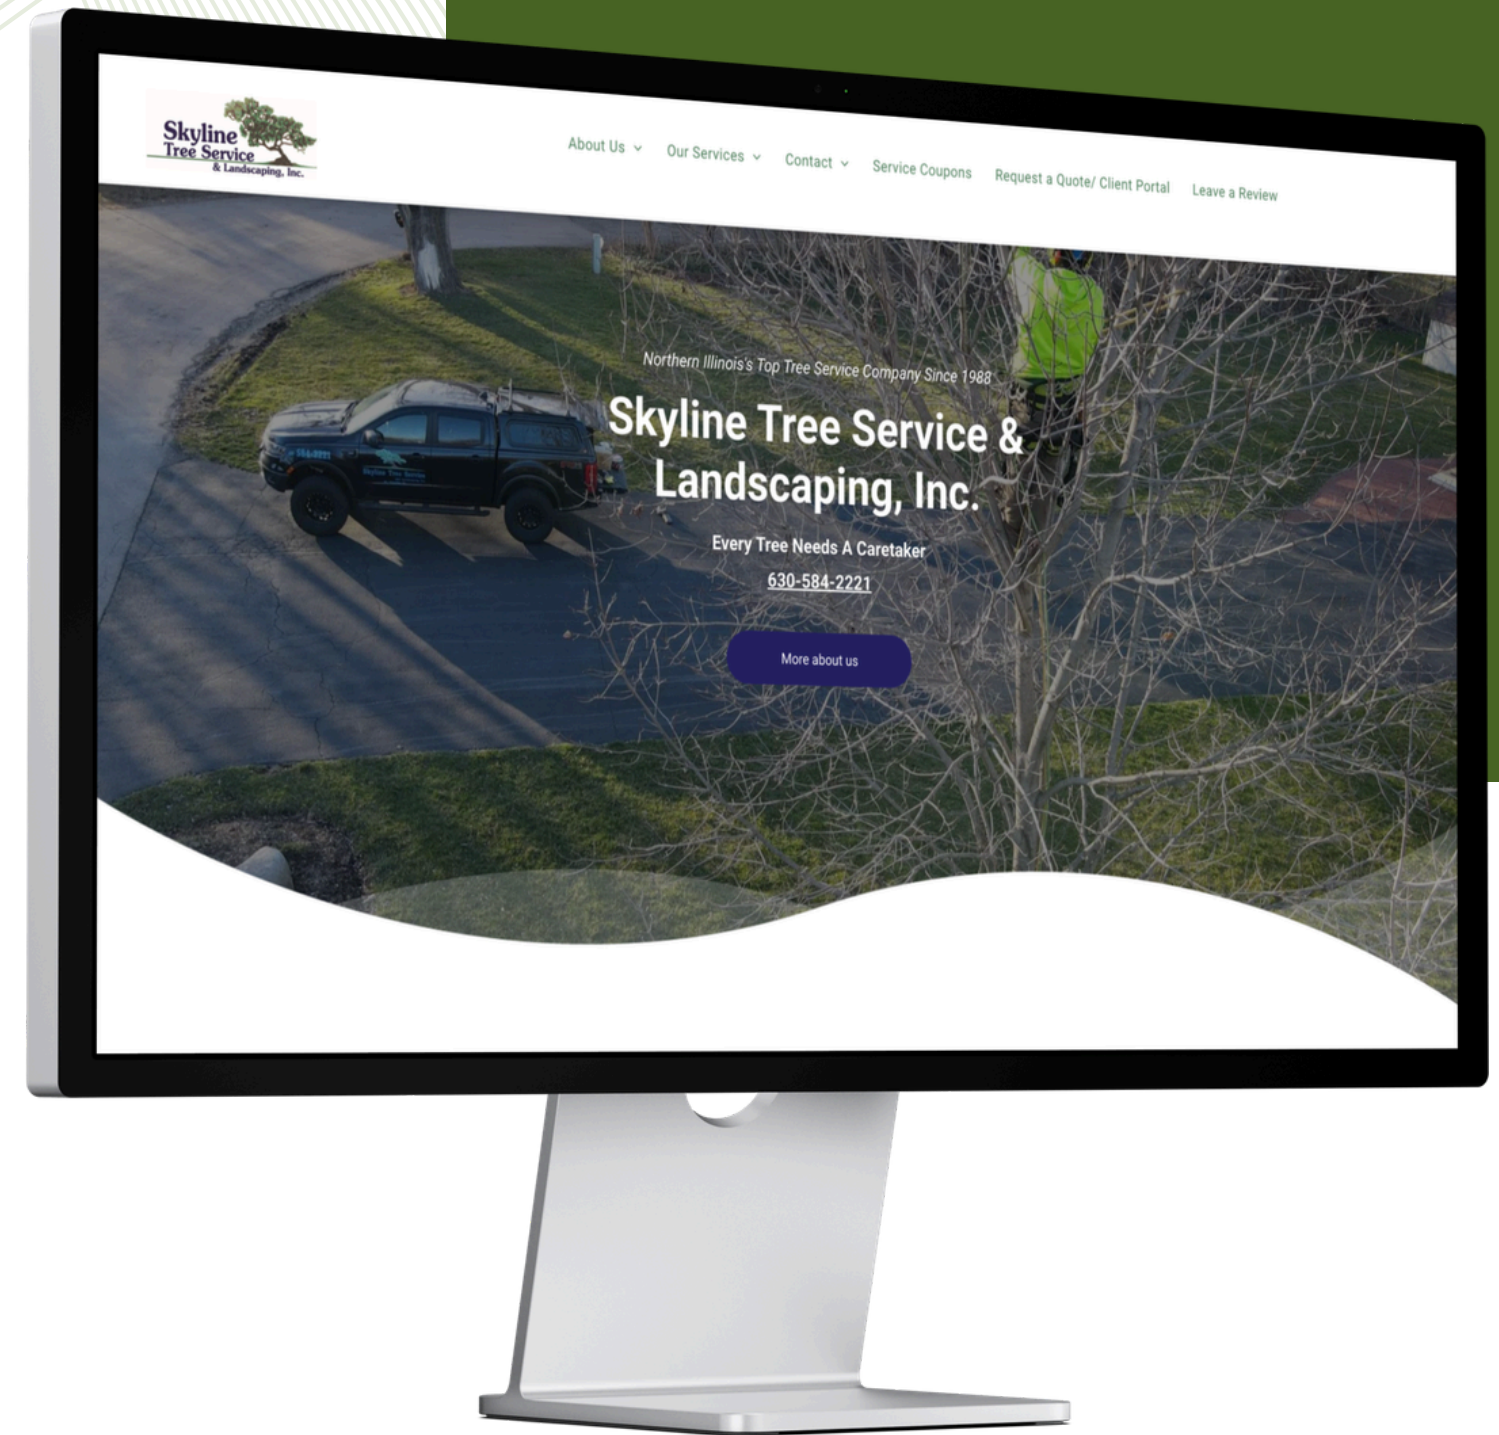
Skyline Tree Service & Landscaping, Inc.

About Us Our Services Contact Service Coupons Request a Quote/ Client Portal Leave a Review

Northern Illinois's Top Tree Service Company Since 1988

Skyline Tree Service & Landscaping, Inc.

Every Tree Needs A Caretaker

630-584-2221

More about us